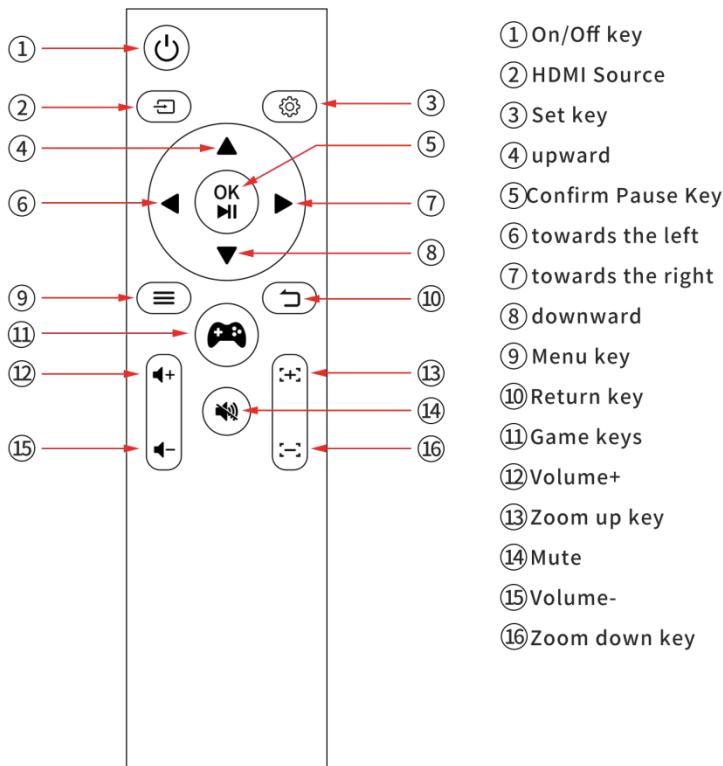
①
②
③
④
⑤
OK
⑥
⑦
⑧
⑨
⑩
⑪
⑫
⑬
⑭
⑮
⑯

① On/Off key
② HDMI Source
③ Set key
④ upward
⑤ Confirm Pause Key
⑥ towards the left
⑦ towards the right
⑧ downward
⑨ Menu key
⑩ Return key
⑪ Game keys
⑫ Volume+
⑬ Zoom up key
⑭ Mute
⑮ Volume-
⑯ Zoom down key